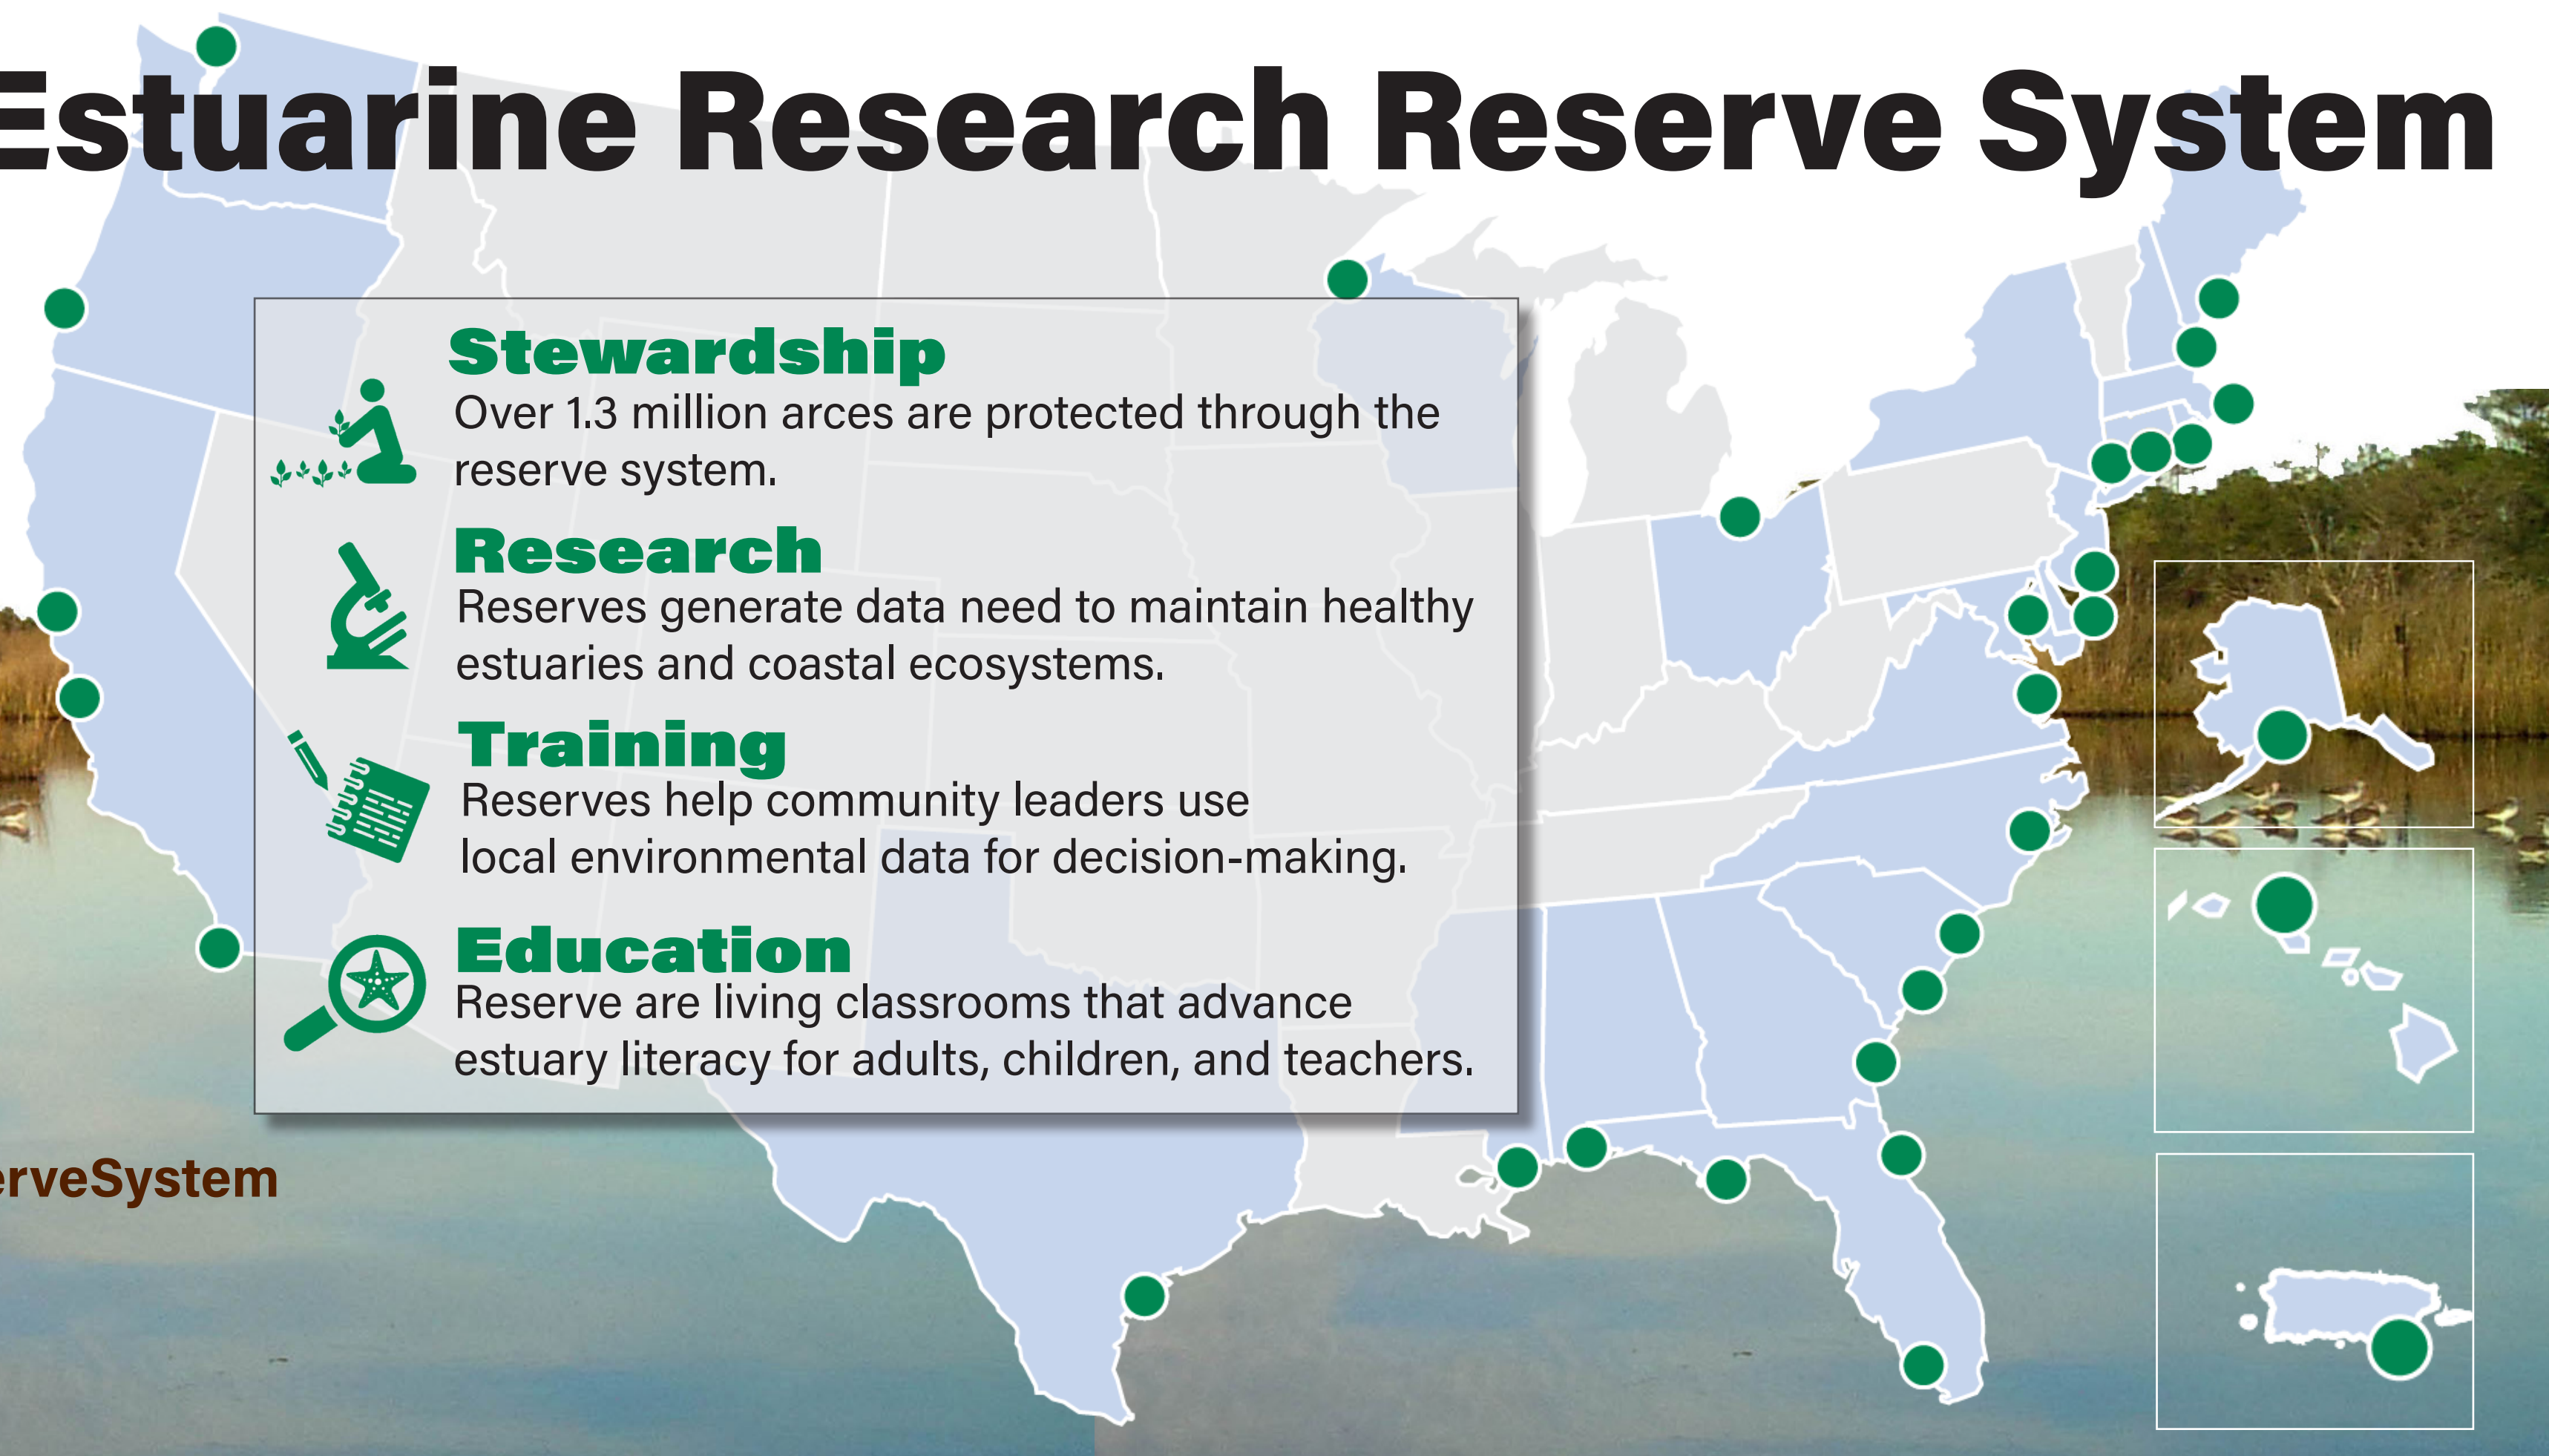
Estuarine Research Reserve System

Stewardship
Over 1.3 million arces are protected through the reserve system.

Research
Reserves generate data need to maintain healthy estuaries and coastal ecosystems.

Training
Reserves help community leaders use local environmental data for decision-making.

Education
Reserve are living classrooms that advance estuary literacy for adults, children, and teachers.

erveSystem